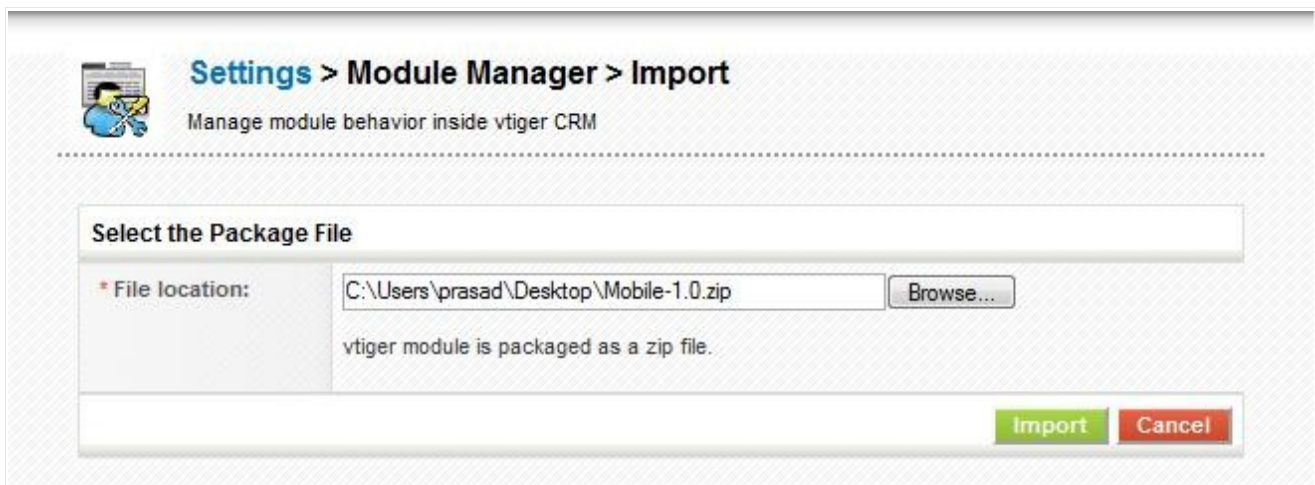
Settings > Module Manager > Import

Manage module behavior inside vtiger CRM

Select the Package File

* File location: C:\Users\prasad\Desktop\Mobile-1.0.zip Browse...

vtiger module is packaged as a zip file.

Import Cancel